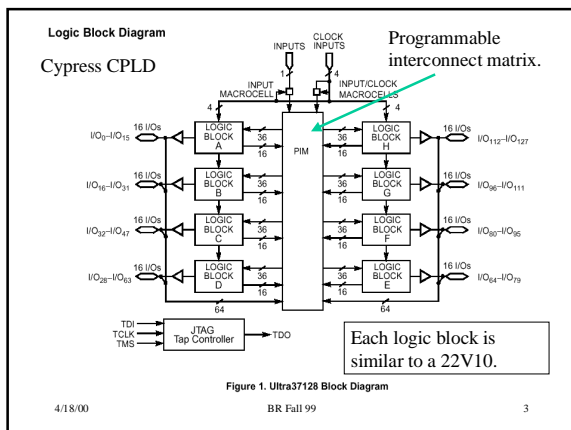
Logic Block Diagram

Cypress CPLD

INPUTS

CLOCK INPUTS

Programmable interconnect matrix.

1

4

INPUT MACROCELL

INPUT/CLOCK MACROCELLS

4

4

16 I/Os

$I/O_0–I/O_{15}$

LOGIC BLOCK A

36

16

PIM

36

16

LOGIC BLOCK H

16 I/Os

$I/O_{112}–I/O_{127}$

16 I/Os

$I/O_{16}–I/O_{31}$

LOGIC BLOCK B

36

16

36

16

LOGIC BLOCK G

16 I/Os

$I/O_{96}–I/O_{111}$

16 I/Os

$I/O_{32}–I/O_{47}$

LOGIC BLOCK C

36

16

36

16

LOGIC BLOCK F

16 I/Os

$I/O_{80}–I/O_{95}$

16 I/Os

$I/O_{28}–I/O_{63}$

LOGIC BLOCK D

36

16

36

16

LOGIC BLOCK E

16 I/Os

$I/O_{64}–I/O_{79}$

64

64

TDI

TCLK

TMS

JTAG Tap Controller

TDO

Each logic block is similar to a 22V10.

Figure 1. Ultra37128 Block Diagram

4/18/00

BR Fall 99

3